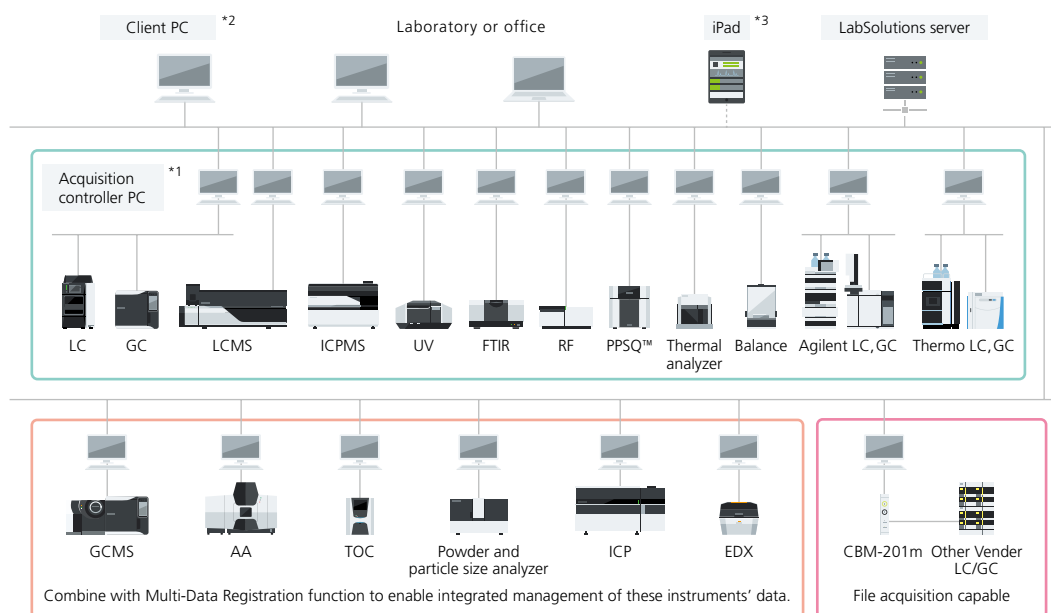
Client PC *2

Laboratory or office

iPad *3

LabSolutions server

Acquisition controller PC *1

LC

GC

LCMS

ICPMS

UV

FTIR

RF

PPSQ™

Thermal analyzer

Balance

Agilent LC, GC

Thermo LC, GC

GCMS

AA

TOC

Powder and particle size analyzer

ICP

EDX

Combine with Multi-Data Registration function to enable integrated management of these instruments' data.

CBM-201m

Other Vender LC/GC

File acquisition capable